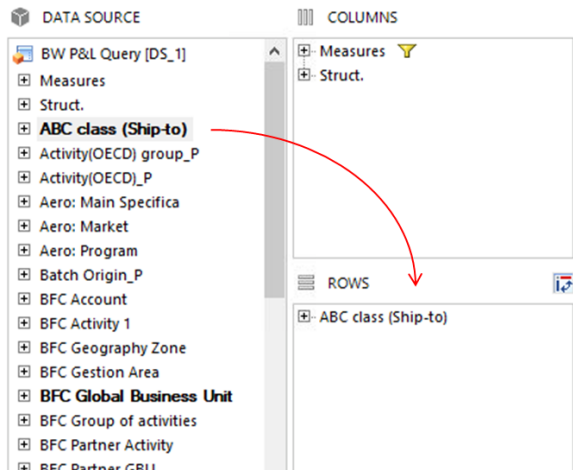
DATA SOURCE

BW P&L Query [DS_1]
Measures
Struct.
ABC class (Ship-to)
Activity(OECD) group_P
Activity(OECD)_P
Aero: Main Specifica
Aero: Market
Aero: Program
Batch Origin_P
BFC Account
BFC Activity 1
BFC Geography Zone
BFC Gestion Area
BFC Global Business Unit
BFC Group of activities
BFC Partner Activity
BFC Partner GBU

COLUMNS

Measures
Struct.

ROWS

ABC class (Ship-to)